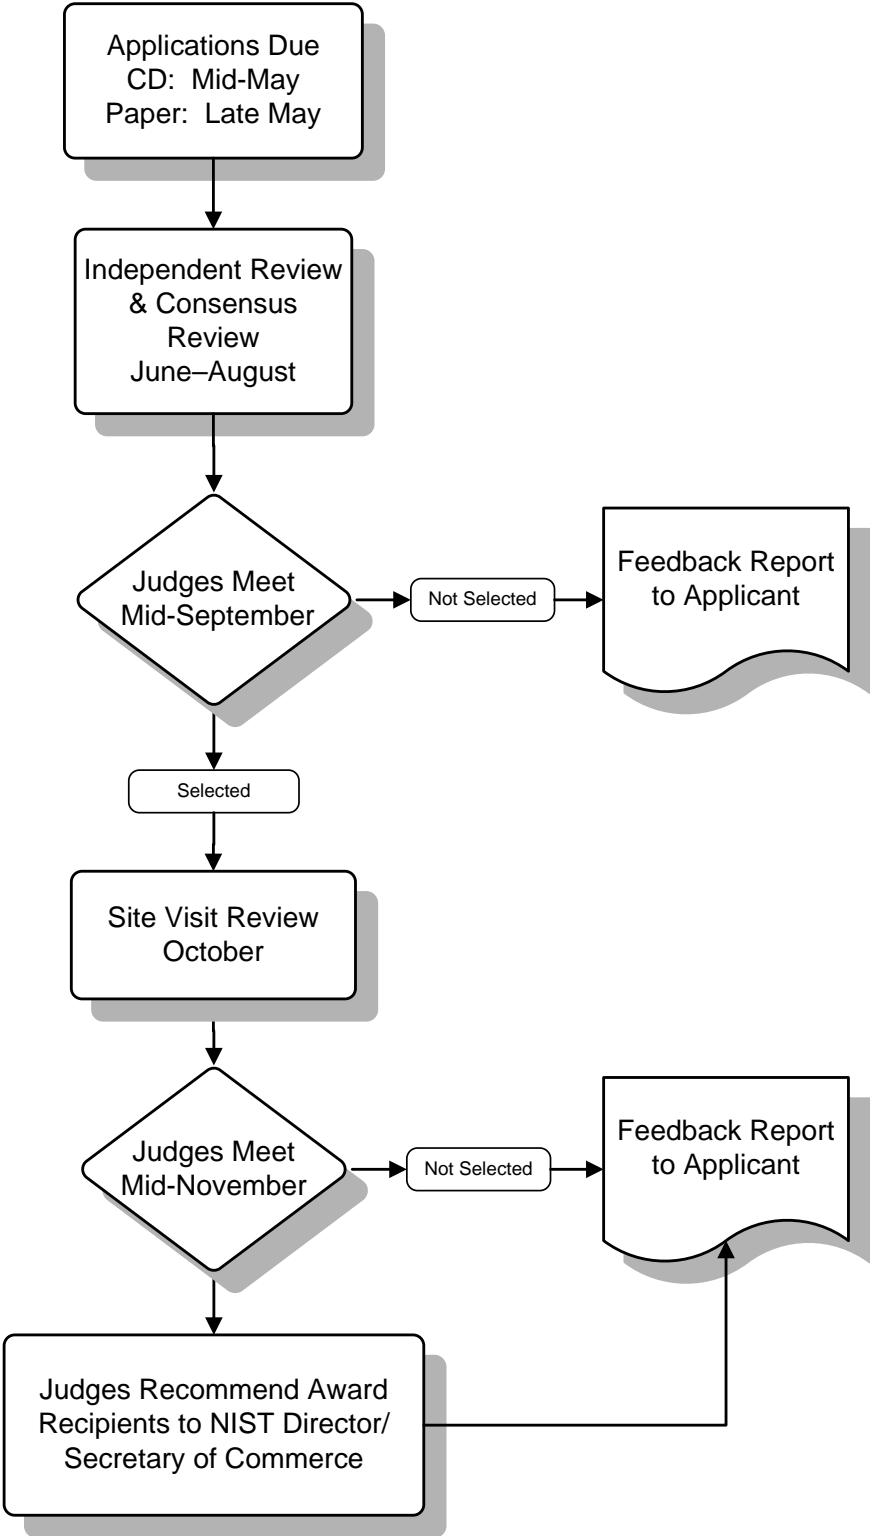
Applications Due
CD: Mid-May
Paper: Late May

Independent Review & Consensus Review
June–August

Judges Meet
Mid-September

Not Selected

Feedback Report to Applicant

Selected

Site Visit Review
October

Judges Meet
Mid-November

Not Selected

Feedback Report to Applicant

Judges Recommend Award Recipients to NIST Director/ Secretary of Commerce